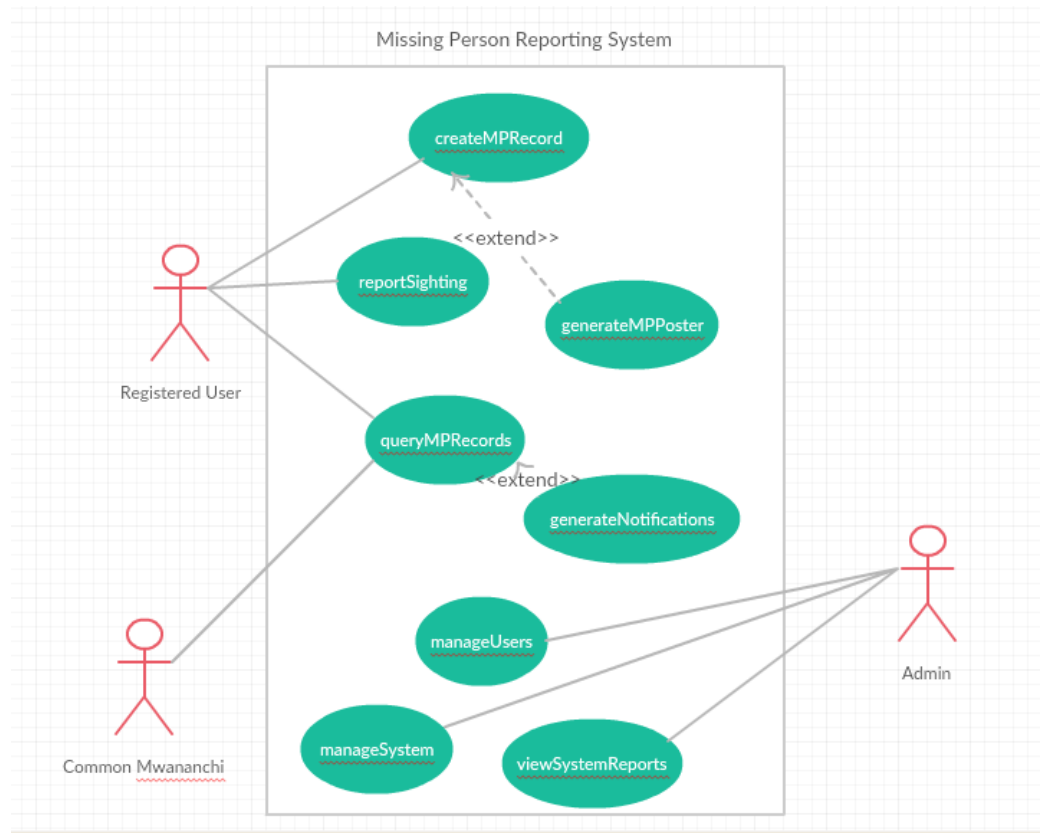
Missing Person Reporting System

createMPRecord

<<extend>>

reportSighting

generateMPPoster

Registered User

queryMPRecords

<<extend>>

generateNotifications

manageUsers

Admin

Common Mwananchi

manageSystem

viewSystemReports